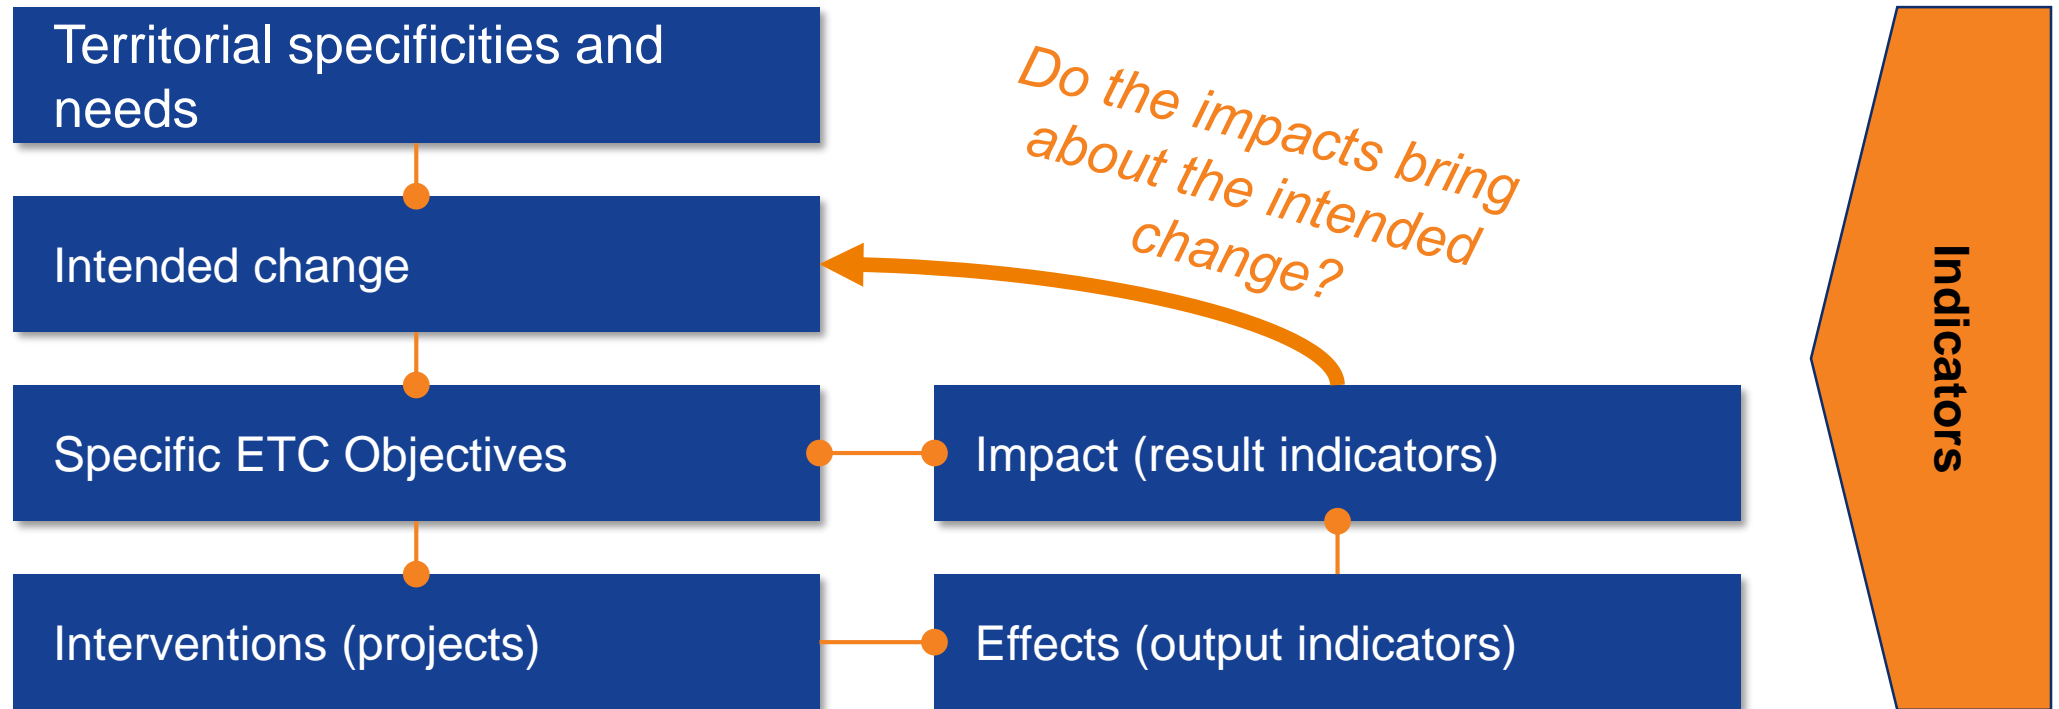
Territorial specificities and needs

Intended change

Specific ETC Objectives

Interventions (projects)

Do the impacts bring about the intended change?

Impact (result indicators)

Effects (output indicators)

Indicators